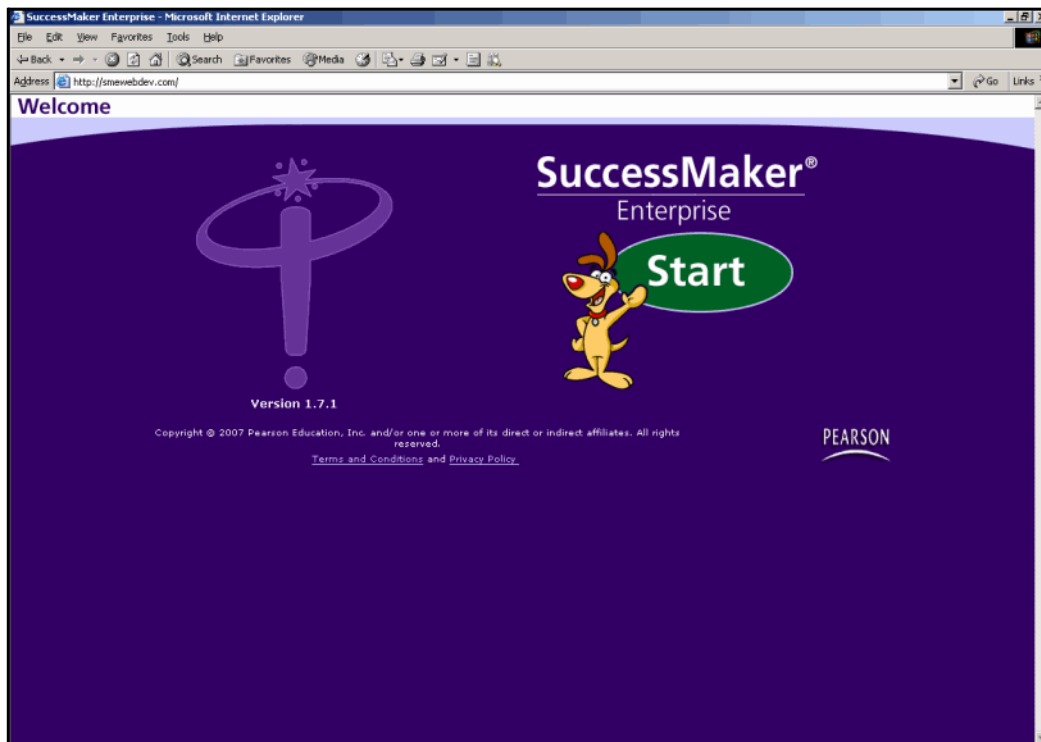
SuccessMaker Enterprise - Microsoft Internet Explorer

File Edit View Favorites Tools Help

Back Search Favorites Media

Address http://smewebdev.com/

Go Links

Welcome

SuccessMaker®

Enterprise

Start

Version 1.7.1

Copyright © 2007 Pearson Education, Inc. and/or one or more of its direct or indirect affiliates. All rights reserved.

Terms and Conditions and Privacy Policy

PEARSON